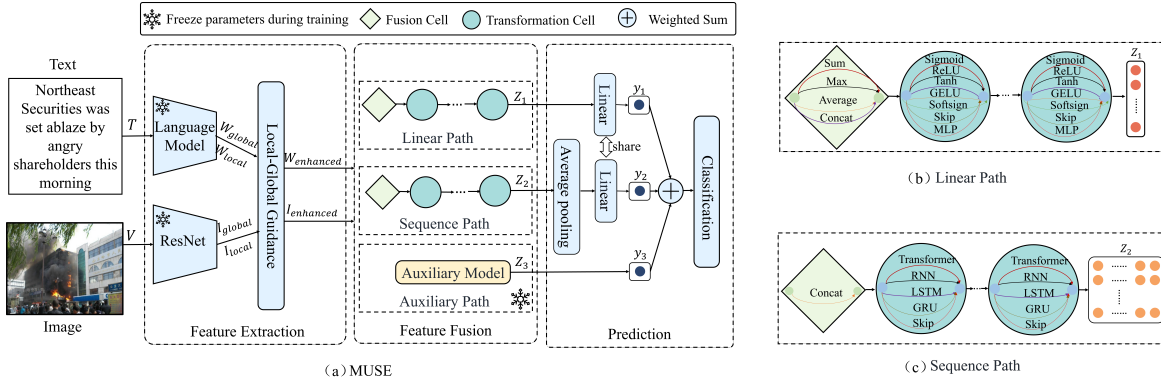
Freeze parameters during training  Fusion Cell  Transformation Cell  Weighted Sum

Text

Northeast Securities was set ablaze by angry shareholders this morning

$T$

Language Model

$W_{global}$

$W_{local}$

Local-Global Guidance

$W_{enhanced}$

$V$

ResNet

$I_{global}$

$I_{local}$

$I_{enhanced}$

Image

Feature Extraction

$Z_1$

Linear Path

$Z_2$

Sequence Path

Auxiliary Model

$Z_3$

Auxiliary Path

Feature Fusion

Linear

share

Average pooling

Linear

$y_1$

$y_2$

$y_3$

Classification

Prediction

（a）MUSE

Sum
Max
Average
Concat

Sigmoid
ReLU
Tanh
GELU
Softsign
Skip
MLP

Sigmoid
ReLU
Tanh
GELU
Softsign
Skip
MLP

$Z_1$

（b）Linear Path

Concat

Transformer
RNN
LSTM
GRU
Skip

Transformer
RNN
LSTM
GRU
Skip

$Z_2$

（c）Sequence Path